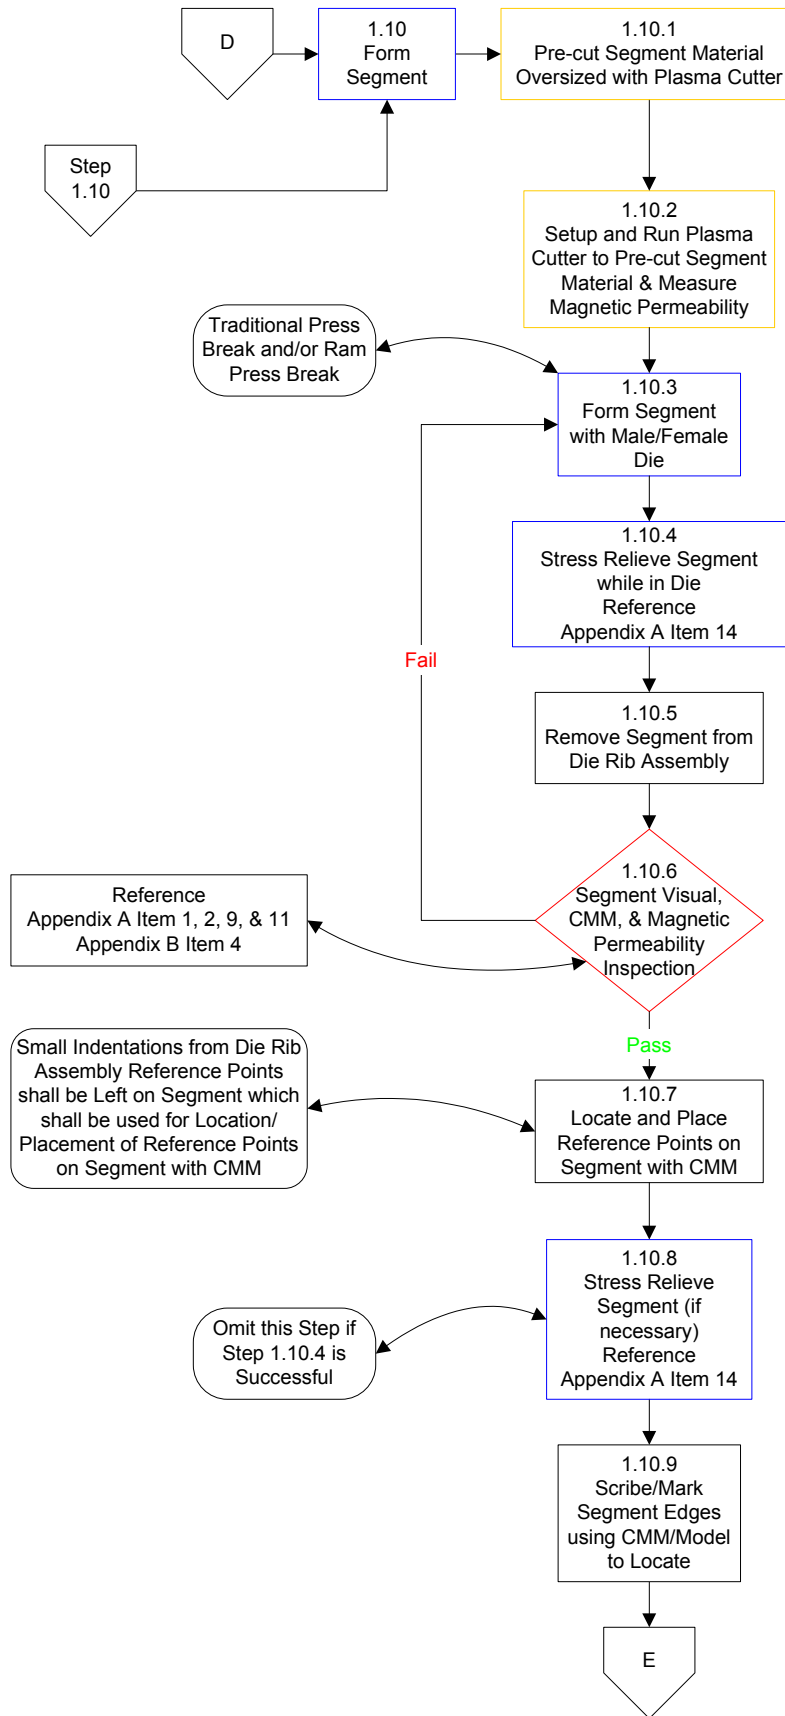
D

1.10
Form
Segment

1.10.1
Pre-cut Segment Material
Oversized with Plasma Cutter

Step
1.10

1.10.2
Setup and Run Plasma
Cutter to Pre-cut Segment
Material & Measure
Magnetic Permeability

Traditional Press
Break and/or Ram
Press Break

1.10.3
Form Segment
with Male/Female
Die

1.10.4
Stress Relieve Segment
while in Die
Reference
Appendix A Item 14

Fail

1.10.5
Remove Segment from
Die Rib Assembly

Reference
Appendix A Item 1, 2, 9, & 11
Appendix B Item 4

1.10.6
Segment Visual,
CMM, & Magnetic
Permeability
Inspection

Pass

Small Indentations from Die Rib
Assembly Reference Points
shall be Left on Segment which
shall be used for Location/
Placement of Reference Points
on Segment with CMM

1.10.7
Locate and Place
Reference Points on
Segment with CMM

Omit this Step if
Step 1.10.4 is
Successful

1.10.8
Stress Relieve
Segment (if
necessary)
Reference
Appendix A Item 14

1.10.9
Scribe/Mark
Segment Edges
using CMM/Model
to Locate

E